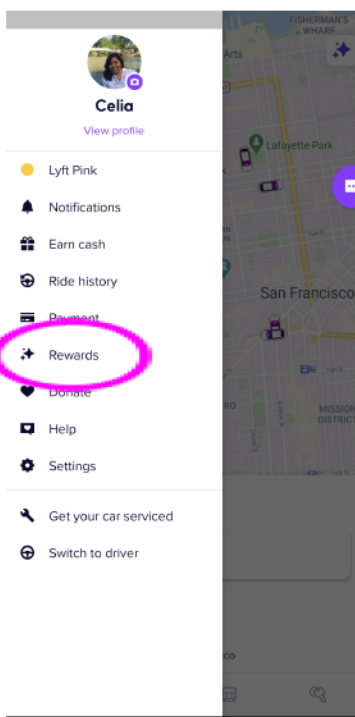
Celia
View profile

Lyft Pink
Notifications
Earn cash
Ride history
Payment
Rewards
Donate
Help
Settings

Get your car serviced
Switch to driver

FISHERMAN'S WHARF
Arts
Lafayette Park
San Francisco
MISSION DISTRICT
co